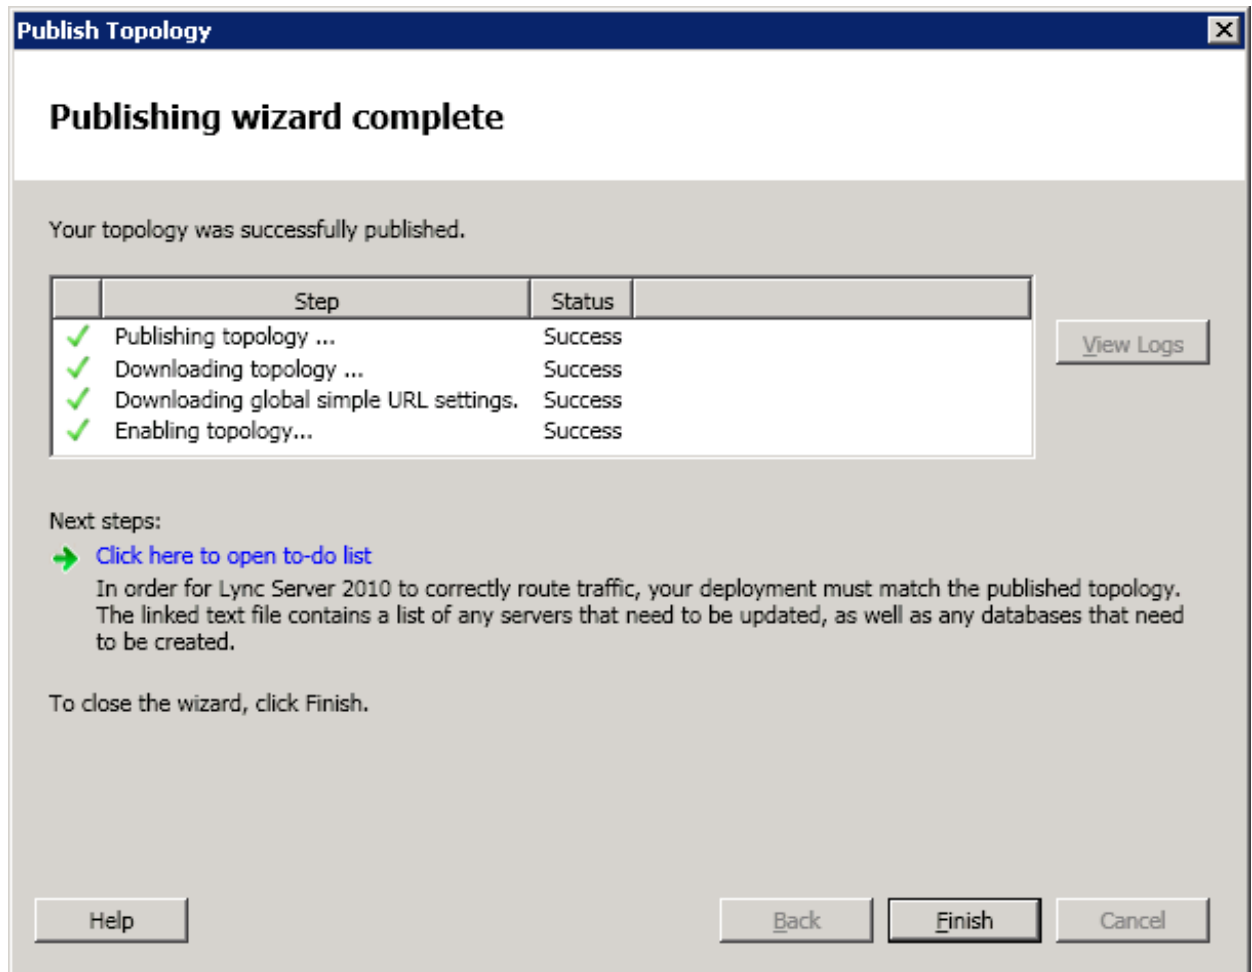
Publish Topology

Publishing wizard complete

Your topology was successfully published.

| | Step | Status | |
|---|---|---|---|
| ✓ | Publishing topology ... | Success | |
| ✓ | Downloading topology ... | Success | |
| ✓ | Downloading global simple URL settings. | Success | |
| ✓ | Enabling topology... | Success | |

View Logs

Next steps:

Click here to open to-do list

In order for Lync Server 2010 to correctly route traffic, your deployment must match the published topology. The linked text file contains a list of any servers that need to be updated, as well as any databases that need to be created.

To close the wizard, click Finish.

Help

Back

Finish

Cancel